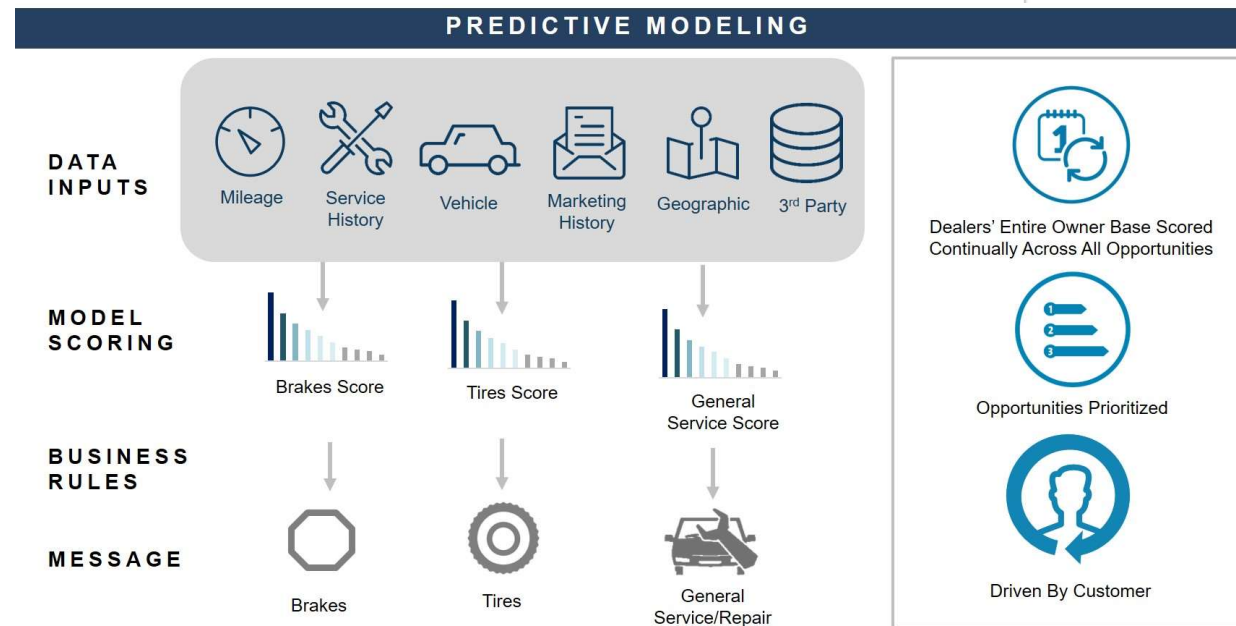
PREDICTIVE MODELING

DATA INPUTS

Mileage

Service History

Vehicle

Marketing History

Geographic

3rd Party

MODEL SCORING

Brakes Score

Tires Score

General Service Score

BUSINESS RULES

MESSAGE

Brakes

Tires

General Service/Repair

1

Dealers' Entire Owner Base Scored Continually Across All Opportunities

1

2

3

Opportunities Prioritized

Driven By Customer